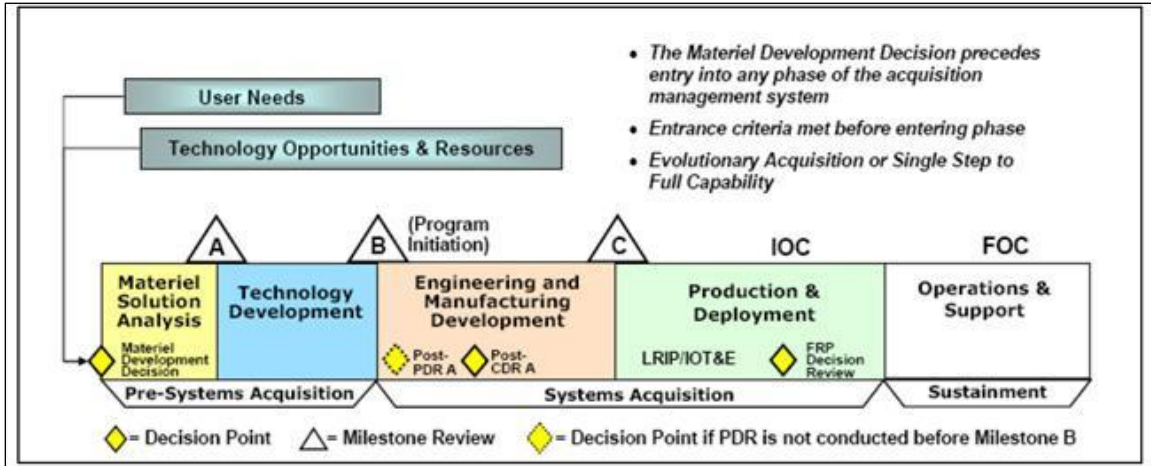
• The Materiel Development Decision precedes entry into any phase of the acquisition management system

• Entrance criteria met before entering phase

• Evolutionary Acquisition or Single Step to Full Capability

User Needs

Technology Opportunities & Resources

A

B (Program Initiation)

C

IOC

FOC

Materiel Solution Analysis

Materiel Development Decision

Technology Development

Engineering and Manufacturing Development

Post-PDR A

Post-CDR A

Production & Deployment

LRIP/IOT&E

FRP Decision Review

Operations & Support

Pre-Systems Acquisition

Systems Acquisition

Sustainment

= Decision Point

= Milestone Review

= Decision Point if PDR is not conducted before Milestone B